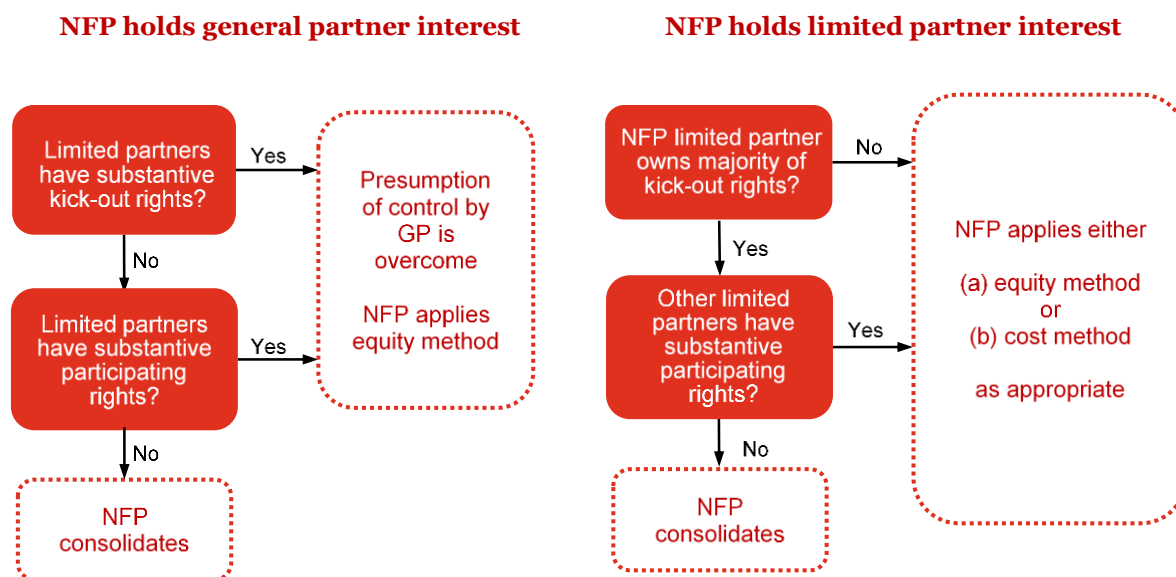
NFP holds general partner interest

Limited partners have substantive kick-out rights?

Yes

Presumption of control by GP is overcome

NFP applies equity method

No

Limited partners have substantive participating rights?

Yes

No

NFP consolidates

NFP holds limited partner interest

NFP limited partner owns majority of kick-out rights?

No

NFP applies either

(a) equity method
or
(b) cost method

as appropriate

Yes

Other limited partners have substantive participating rights?

Yes

No

NFP consolidates